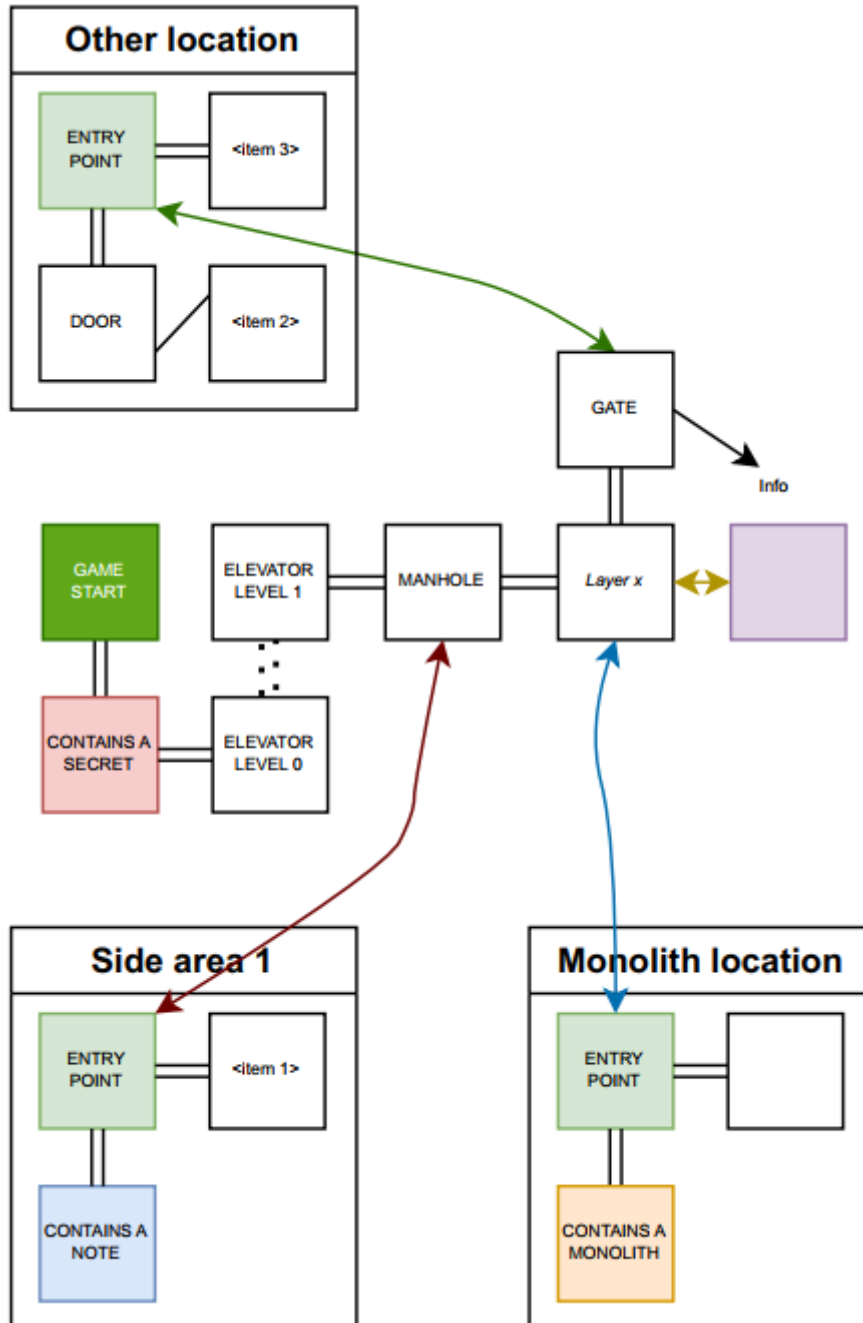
Other location

ENTRY POINT

<item 3>

DOOR

<item 2>

GATE

Info

GAME START

ELEVATOR LEVEL 1

MANHOLE

Layer x

CONTAINS A SECRET

ELEVATOR LEVEL 0

Side area 1

ENTRY POINT

<item 1>

CONTAINS A NOTE

Monolith location

ENTRY POINT

CONTAINS A MONOLITH